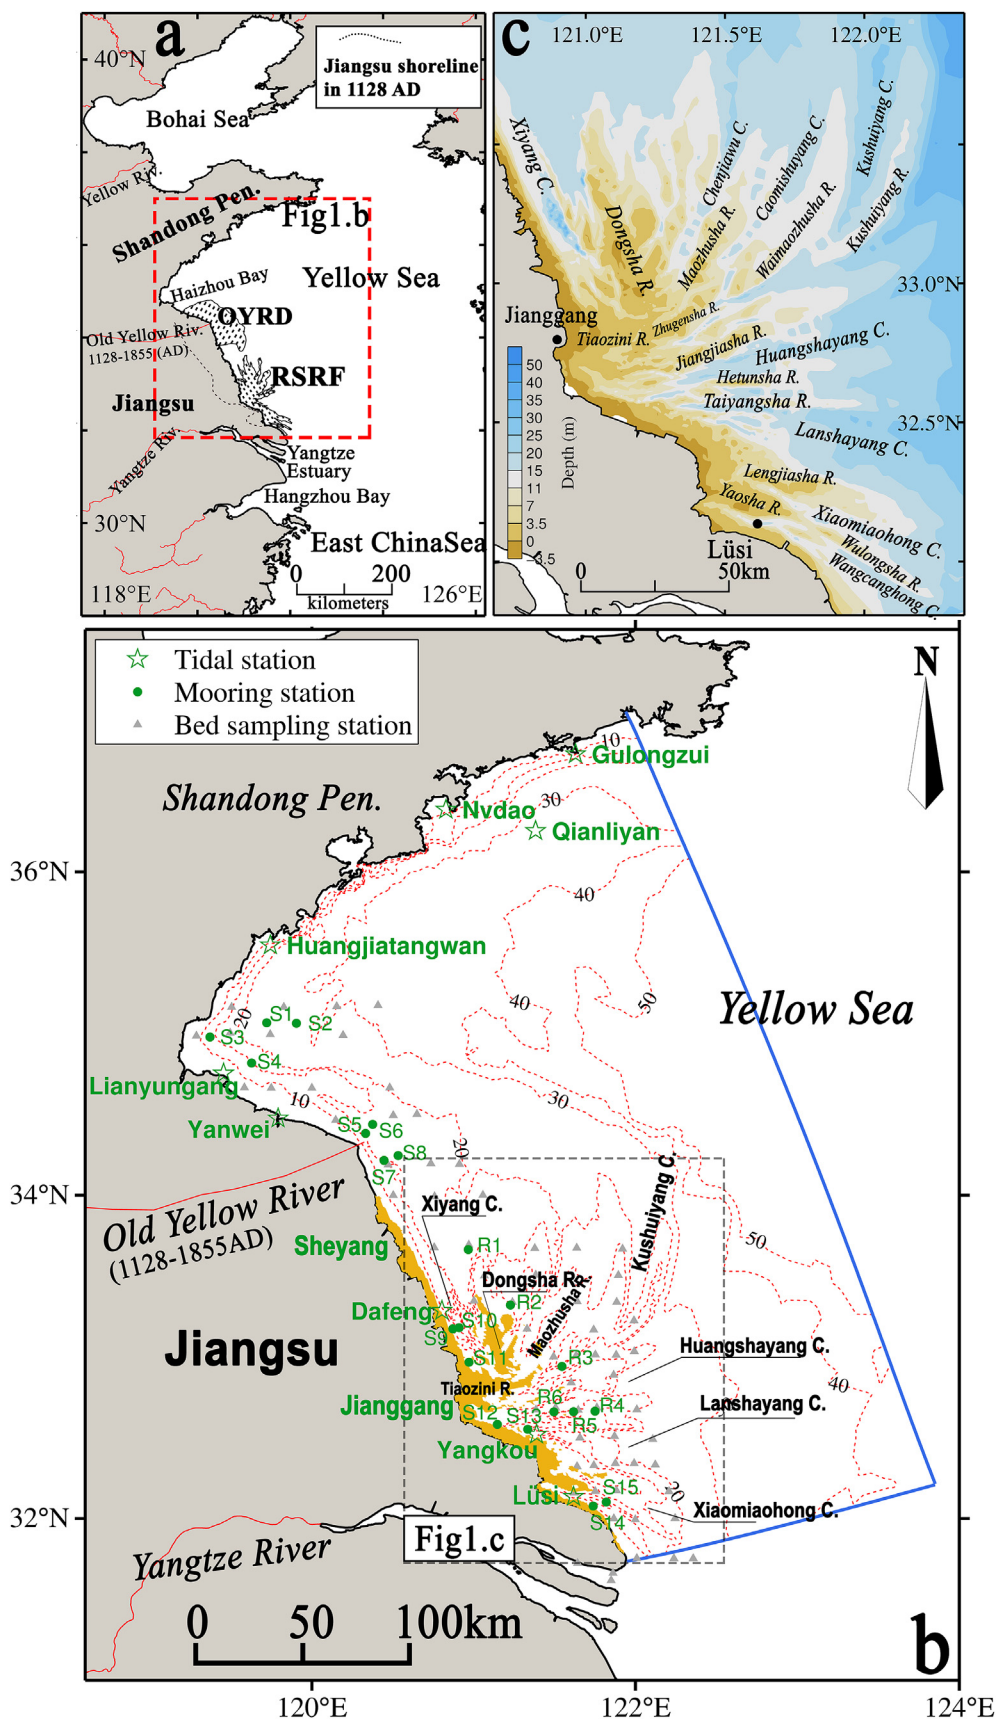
a
40°N
Jiangsu shoreline in 1128 AD
Bohai Sea
Yellow Riv.
Shandong Pen.
Fig1.b
Yellow Sea
Haizhou Bay
OYRD
Old Yellow Riv. 1128-1855 (AD)
RSRF
Jiangsu
Yangtze Riv.
Yangtze Estuary
Hangzhou Bay
30°N
East ChinaSea
0 200
kilometers
118°E
126°E

c
121.0°E 121.5°E 122.0°E
Xiyang C.
Dongsha R.
Chenjiawu C.
Maozhusha R.
Caomishuyang C.
Waimaozhusha R.
Kushuiyang C.
Kushuiyang R.
33.0°N
Jianggang
Tiaozini R.
Zhugensha R.
Jiangjiasha R.
Huangshayang C.
Hetunsha R.
Taiyangsha R.
32.5°N
Lanshayang C.
Lengjiasha R.
Yaosha R.
Xiaomiaohong C.
Wulongsha R.
Wangcanghong C.
Lüsi
0 50km
Depth (m)
50
40
35
30
25
20
15
11
7
3.5
0
-3.5

Tidal station
Mooring station
Bed sampling station
N
Gulongzui
Shandong Pen.
Nvdao
Qianliyan
36°N
Huangjiatangwan
Yellow Sea
S1 S2 S3 S4
Lianyungang
Yanwei
S5 S6 S7 S8
34°N
Old Yellow River (1128-1855AD)
Sheyang
Xiyang C.
R1
Dongsha R.
R2
Kushuiyang C.
Maozhusha
Dafeng
S9 S10 S11
R3
Huangshayang C.
Jiangsu
Tiaozini R.
Jianggang
S12 S13
R6 R4 R5
Lanshayang C.
Yangkou
Lüsi
S15 S14
Xiaomiaohong C.
32°N
Fig1.c
Yangtze River
0 50 100km
b
120°E 122°E 124°E
10 30 40 20 40 50 10 30 20 50 40 20